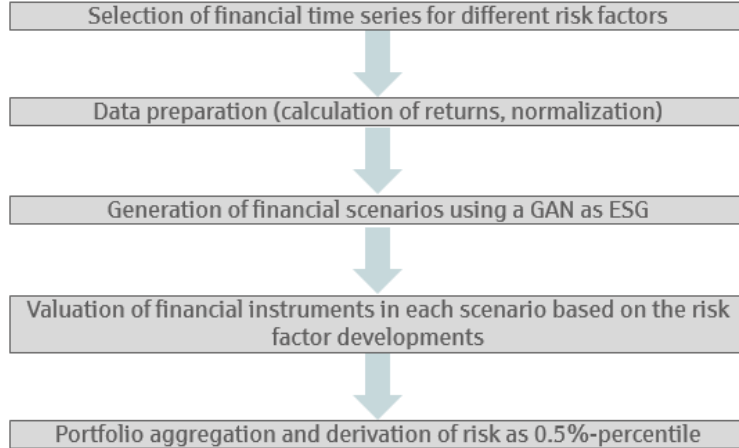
Selection of financial time series for different risk factors

Data preparation (calculation of returns, normalization)

Generation of financial scenarios using a GAN as ESG

Valuation of financial instruments in each scenario based on the risk factor developments

Portfolio aggregation and derivation of risk as 0.5%-percentile